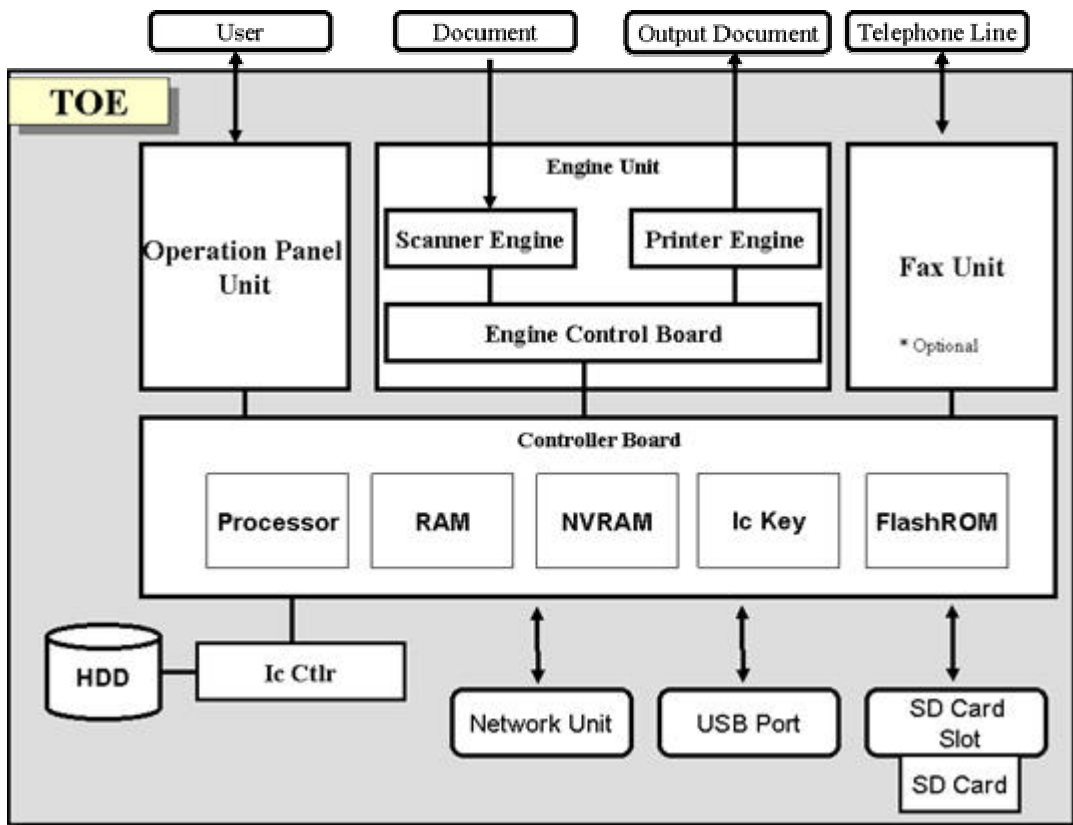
User
Document
Output Document
Telephone Line

TOE

Operation Panel Unit

Engine Unit
Scanner Engine
Printer Engine
Engine Control Board

Fax Unit
* Optional

Controller Board
Processor
RAM
NVRAM
Ic Key
FlashROM

HDD
Ic Ctlr
Network Unit
USB Port
SD Card Slot
SD Card